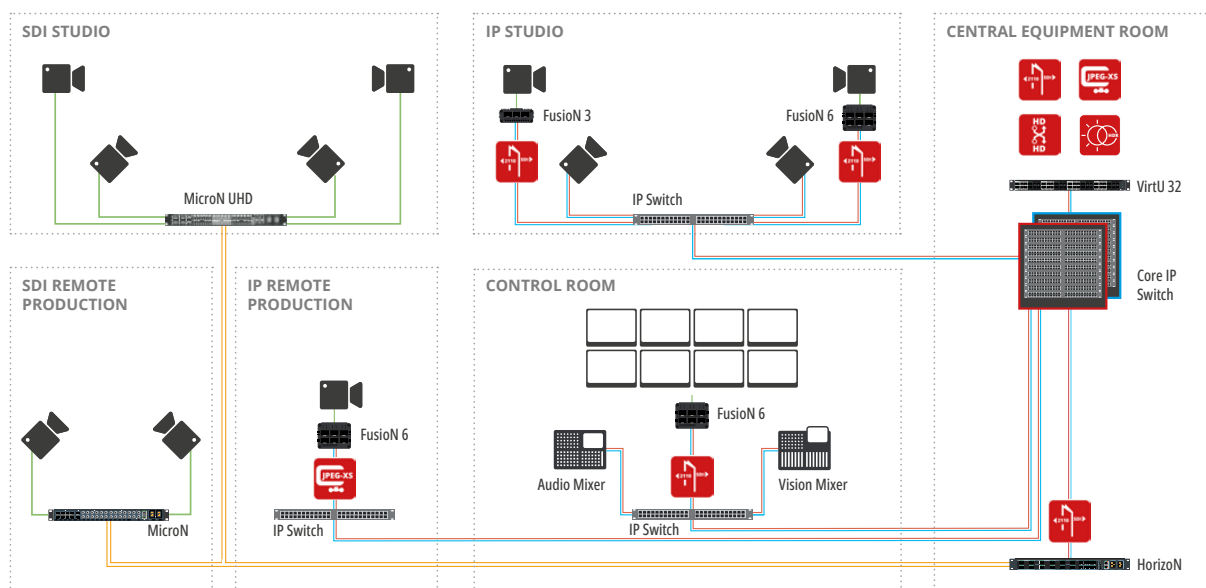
SDI STUDIO

MicroN UHD

IP STUDIO

FusioN 3

FusioN 6

IP Switch

CENTRAL EQUIPMENT ROOM

JPEG-XS

HD

HD

VirtU 32

Core IP Switch

SDI REMOTE PRODUCTION

MicroN

IP REMOTE PRODUCTION

FusioN 6

JPEG-XS

IP Switch

CONTROL ROOM

FusioN 6

Audio Mixer

Vision Mixer

IP Switch

HorizoN